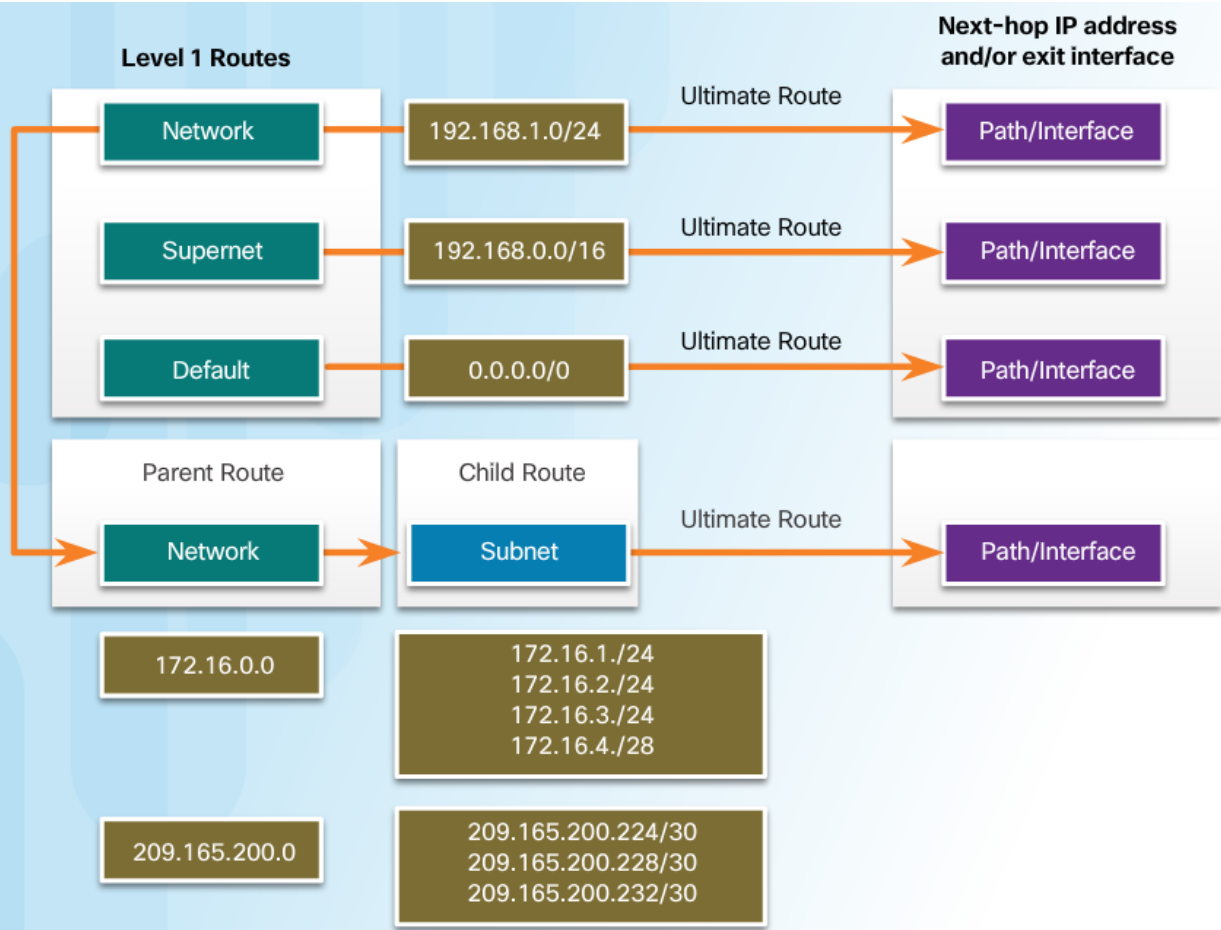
Level 1 Routes

Next-hop IP address and/or exit interface

Network
192.168.1.0/24
Ultimate Route
Path/Interface

Supernet
192.168.0.0/16
Ultimate Route
Path/Interface

Default
0.0.0.0/0
Ultimate Route
Path/Interface

Parent Route
Child Route
Network
Subnet
Ultimate Route
Path/Interface

172.16.0.0

172.16.1./24
172.16.2./24
172.16.3./24
172.16.4./28

209.165.200.0

209.165.200.224/30
209.165.200.228/30
209.165.200.232/30